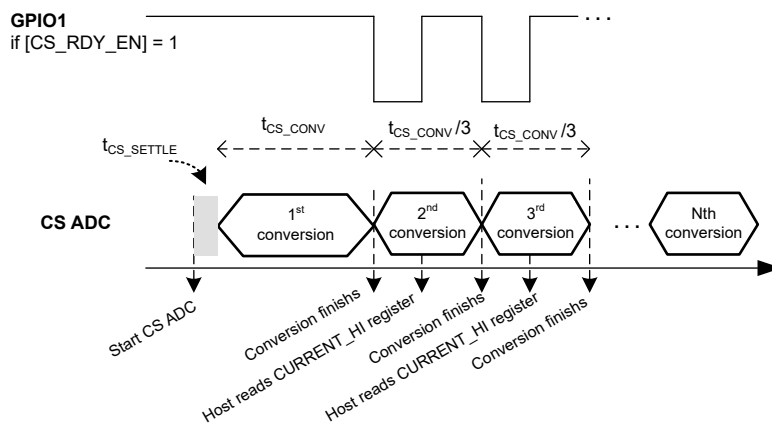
GPIO1
if [CS_RDY_EN] = 1

. . .

$t_{CS\_CONV}$ $t_{CS\_CONV}/3$ $t_{CS\_CONV}/3$

$t_{CS\_SETTLE}$

CS ADC

$1^{st}$ conversion

$2^{nd}$ conversion

$3^{rd}$ conversion

. . .

Nth conversion

Start CS ADC

Conversion finishs

Host reads CURRENT_HI register

Conversion finishs

Host reads CURRENT_HI register

Conversion finishs